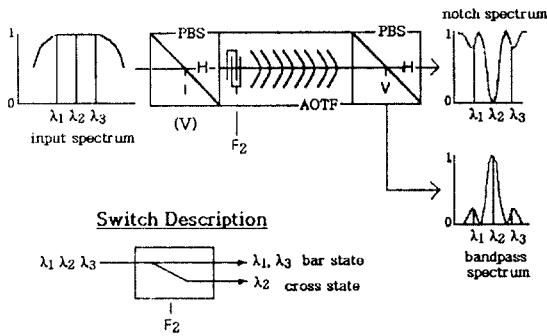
1
0
$\lambda_1\ \lambda_2\ \lambda_3$
input spectrum

PBS
H
(V)
$F_2$
AOTF
PBS
V
H

notch spectrum
1
0
$\lambda_1\ \lambda_2\ \lambda_3$

1
0
$\lambda_1\ \lambda_2\ \lambda_3$
bandpass spectrum

Switch Description

$\lambda_1\ \lambda_2\ \lambda_3$
$\lambda_1, \lambda_3$ bar state
$\lambda_2$ cross state
$F_2$